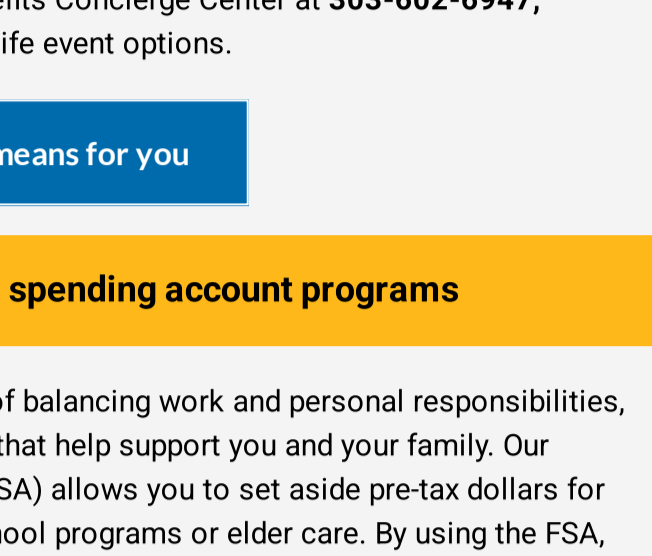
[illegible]ife event options.

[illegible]neans for you

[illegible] spending account programs

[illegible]f balancing work and personal responsibilities, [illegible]that help support you and your family. Our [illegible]SA) allows you to set aside pre-tax dollars for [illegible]ool programs or elder care. By using the FSA,